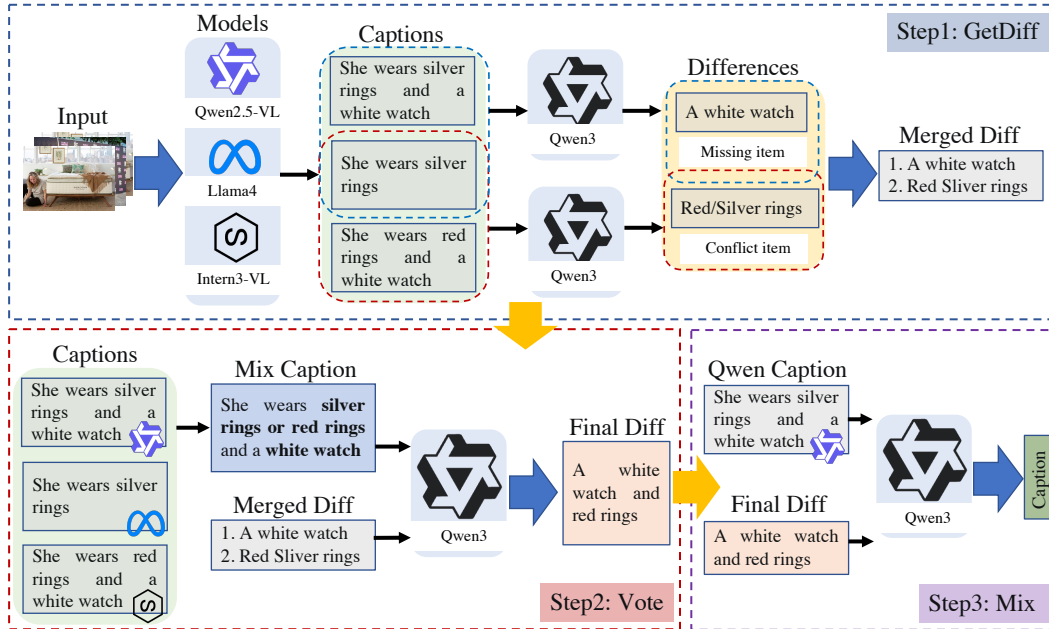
Step1: GetDiff

Input

Models

Qwen2.5-VL

Llama4

Intern3-VL

Captions

She wears silver rings and a white watch

She wears silver rings

She wears red rings and a white watch

Qwen3

Qwen3

Differences

A white watch

Missing item

Red/Silver rings

Conflict item

Merged Diff

1. A white watch
2. Red Sliver rings

Captions

She wears silver rings and a white watch

She wears silver rings

She wears red rings and a white watch

Mix Caption

She wears **silver rings or red rings** and a **white watch**

Merged Diff

1. A white watch
2. Red Sliver rings

Qwen3

Final Diff

A white watch and red rings

Step2: Vote

Qwen Caption

She wears silver rings and a white watch

Final Diff

A white watch and red rings

Qwen3

Caption

Step3: Mix